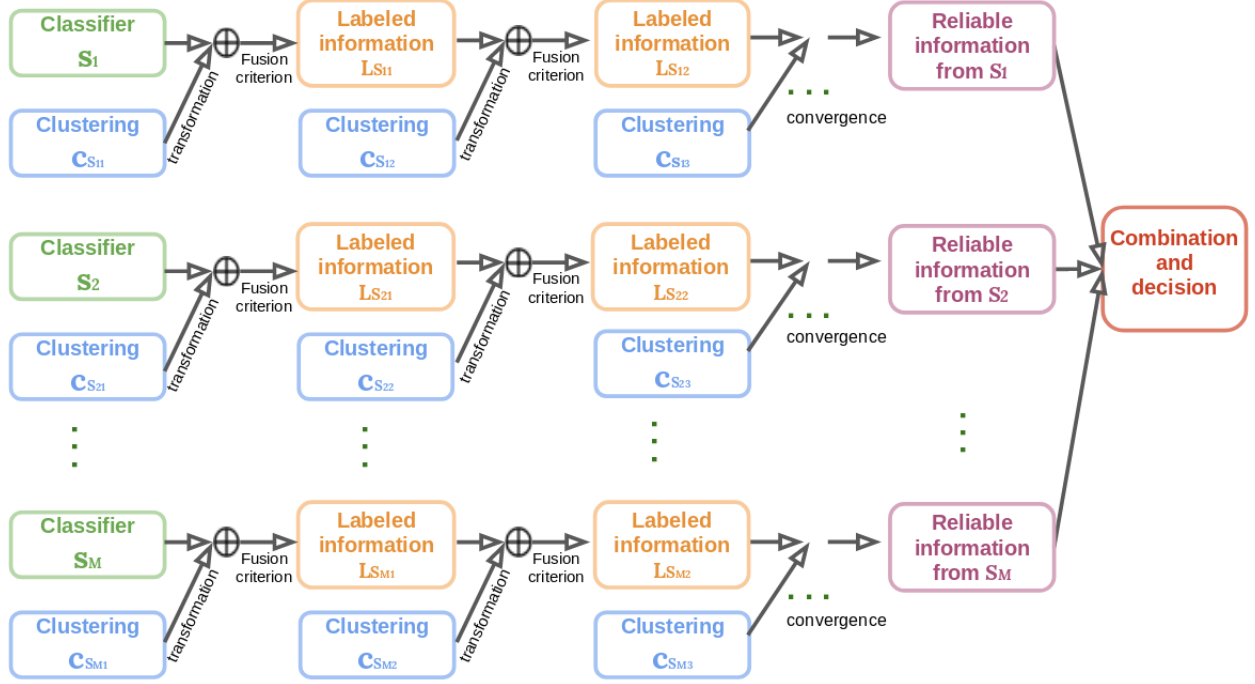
Classifier
$S_1$

Clustering
$C_{S_{11}}$

transformation

Fusion criterion

Labeled information
$L_{S_{11}}$

Clustering
$C_{S_{12}}$

transformation

Fusion criterion

Labeled information
$L_{S_{12}}$

Clustering
$C_{S_{13}}$

. . .
convergence

Reliable information from $S_1$

Classifier
$S_2$

Clustering
$C_{S_{21}}$

transformation

Fusion criterion

Labeled information
$L_{S_{21}}$

Clustering
$C_{S_{22}}$

transformation

Fusion criterion

Labeled information
$L_{S_{22}}$

Clustering
$C_{S_{23}}$

. . .
convergence

Reliable information from $S_2$

Combination and decision

Classifier
$S_M$

Clustering
$C_{S_{M1}}$

transformation

Fusion criterion

Labeled information
$L_{S_{M1}}$

Clustering
$C_{S_{M2}}$

transformation

Fusion criterion

Labeled information
$L_{S_{M2}}$

Clustering
$C_{S_{M3}}$

. . .
convergence

Reliable information from $S_M$